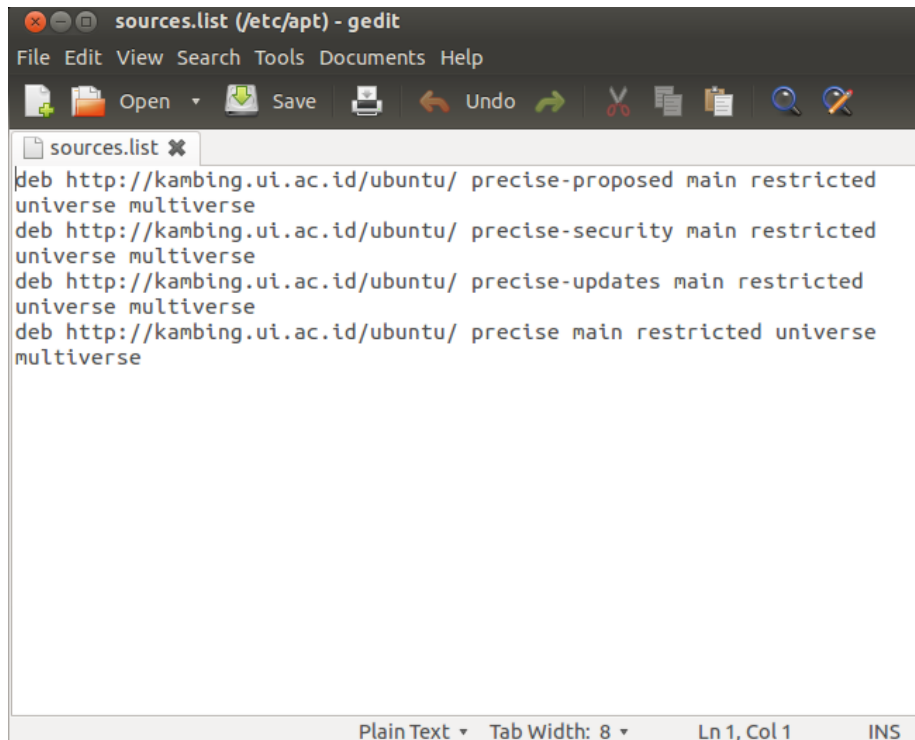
sources.list (/etc/apt) - gedit

File Edit View Search Tools Documents Help

Open Save Undo

sources.list

deb http://kambing.ui.ac.id/ubuntu/ precise-proposed main restricted universe multiverse
deb http://kambing.ui.ac.id/ubuntu/ precise-security main restricted universe multiverse
deb http://kambing.ui.ac.id/ubuntu/ precise-updates main restricted universe multiverse
deb http://kambing.ui.ac.id/ubuntu/ precise main restricted universe multiverse

Plain Text Tab Width: 8 Ln 1, Col 1 INS